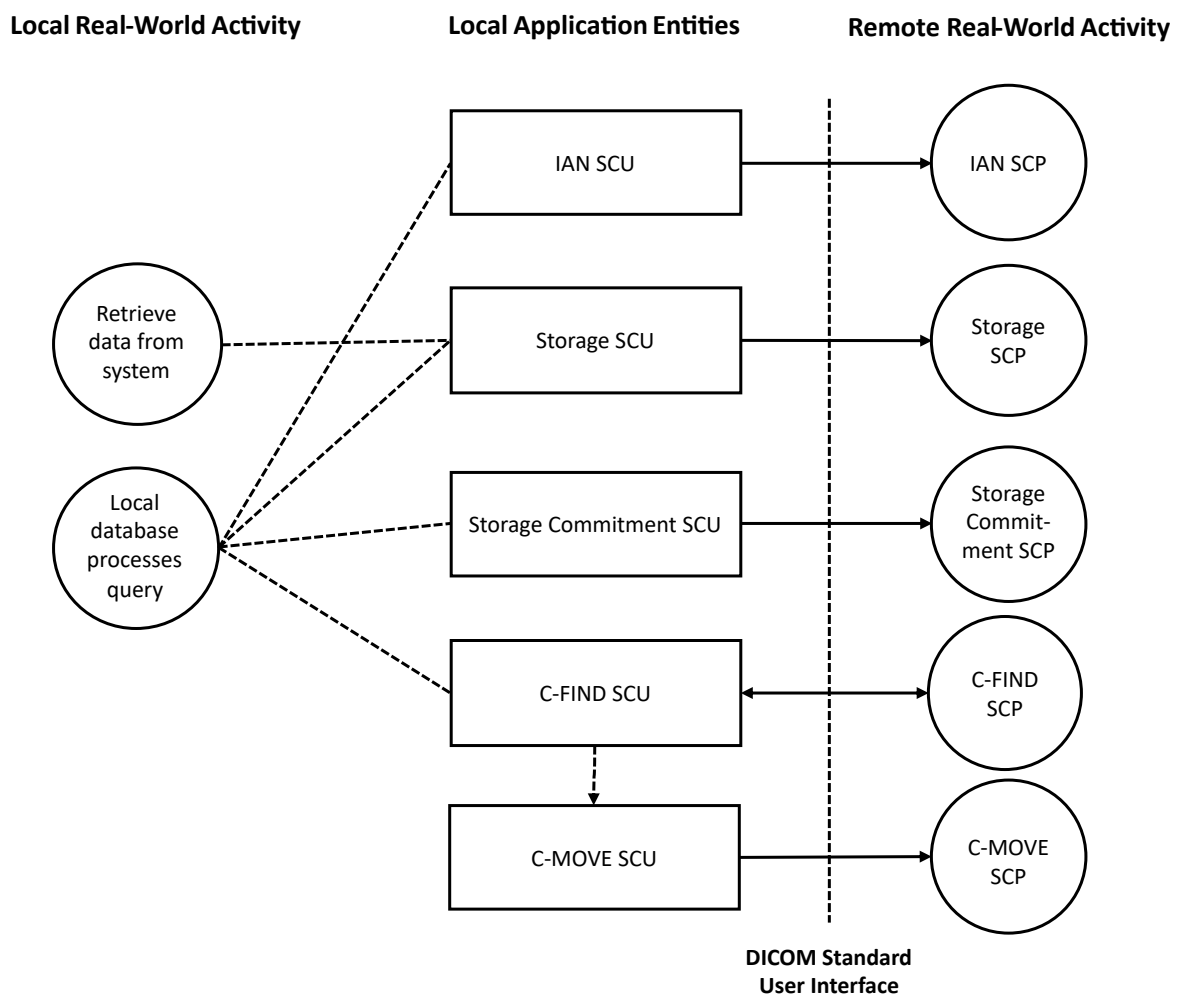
Local Real-World Activity

Local Application Entities

Remote Real-World Activity

IAN SCU

IAN SCP

Retrieve data from system

Storage SCU

Storage SCP

Local database processes query

Storage Commitment SCU

Storage Commit-ment SCP

C-FIND SCU

C-FIND SCP

C-MOVE SCU

C-MOVE SCP

DICOM Standard User Interface